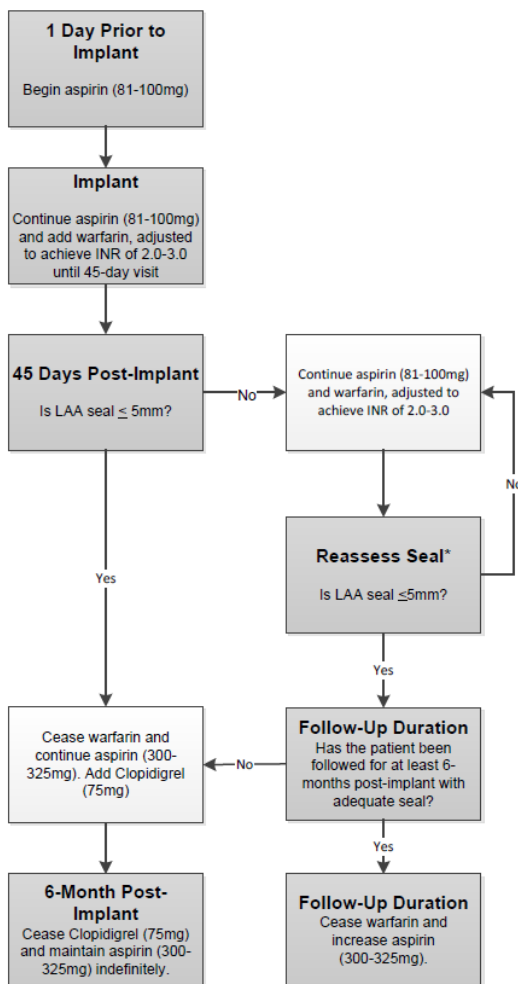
1 Day Prior to Implant

Begin aspirin (81-100mg)

Implant

Continue aspirin (81-100mg) and add warfarin, adjusted to achieve INR of 2.0-3.0 until 45-day visit

45 Days Post-Implant

Is LAA seal $\leq$ 5mm?

No

Continue aspirin (81-100mg) and warfarin, adjusted to achieve INR of 2.0-3.0

No

Reassess Seal*

Is LAA seal $\leq$5mm?

Yes

Yes

Cease warfarin and continue aspirin (300-325mg). Add Clopidigrel (75mg)

No

Follow-Up Duration

Has the patient been followed for at least 6-months post-implant with adequate seal?

Yes

6-Month Post-Implant

Cease Clopidigrel (75mg) and maintain aspirin (300-325mg) indefinitely.

Follow-Up Duration

Cease warfarin and increase aspirin (300-325mg).